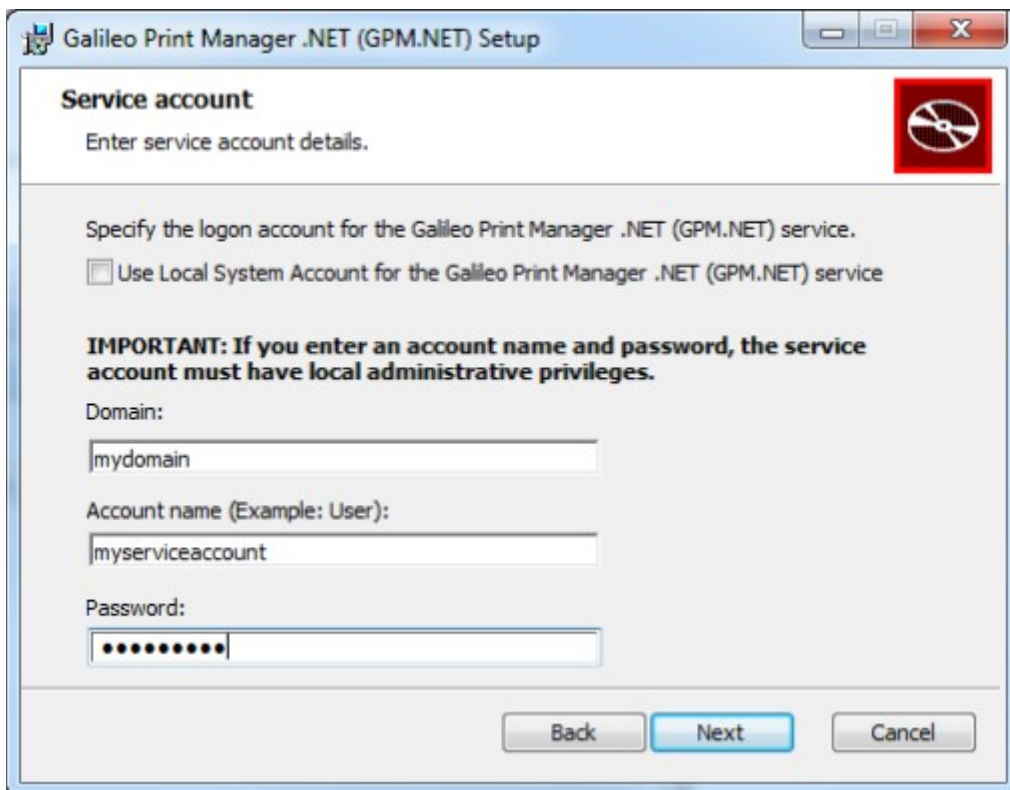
Galileo Print Manager .NET (GPM.NET) Setup

Service account

Enter service account details.

Specify the logon account for the Galileo Print Manager .NET (GPM.NET) service.

Use Local System Account for the Galileo Print Manager .NET (GPM.NET) service

IMPORTANT: If you enter an account name and password, the service account must have local administrative privileges.

Domain:

mydomain

Account name (Example: User):

myserviceaccount

Password:

•••••••••

Back Next Cancel